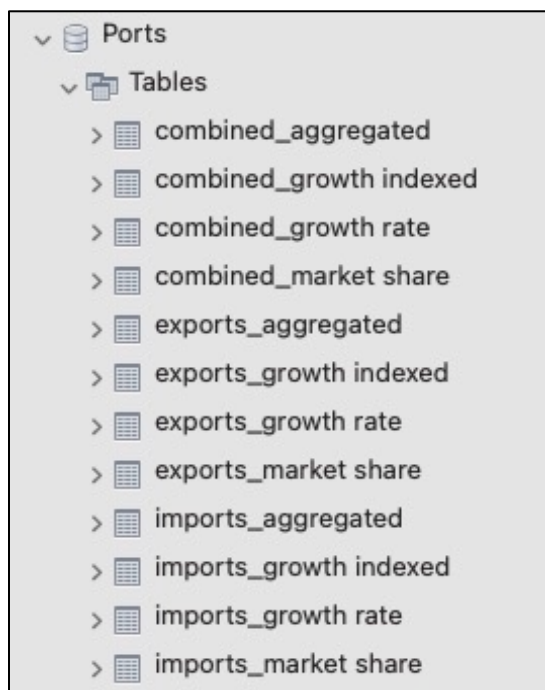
Ports
Tables
combined_aggregated
combined_growth indexed
combined_growth rate
combined_market share
exports_aggregated
exports_growth indexed
exports_growth rate
exports_market share
imports_aggregated
imports_growth indexed
imports_growth rate
imports_market share